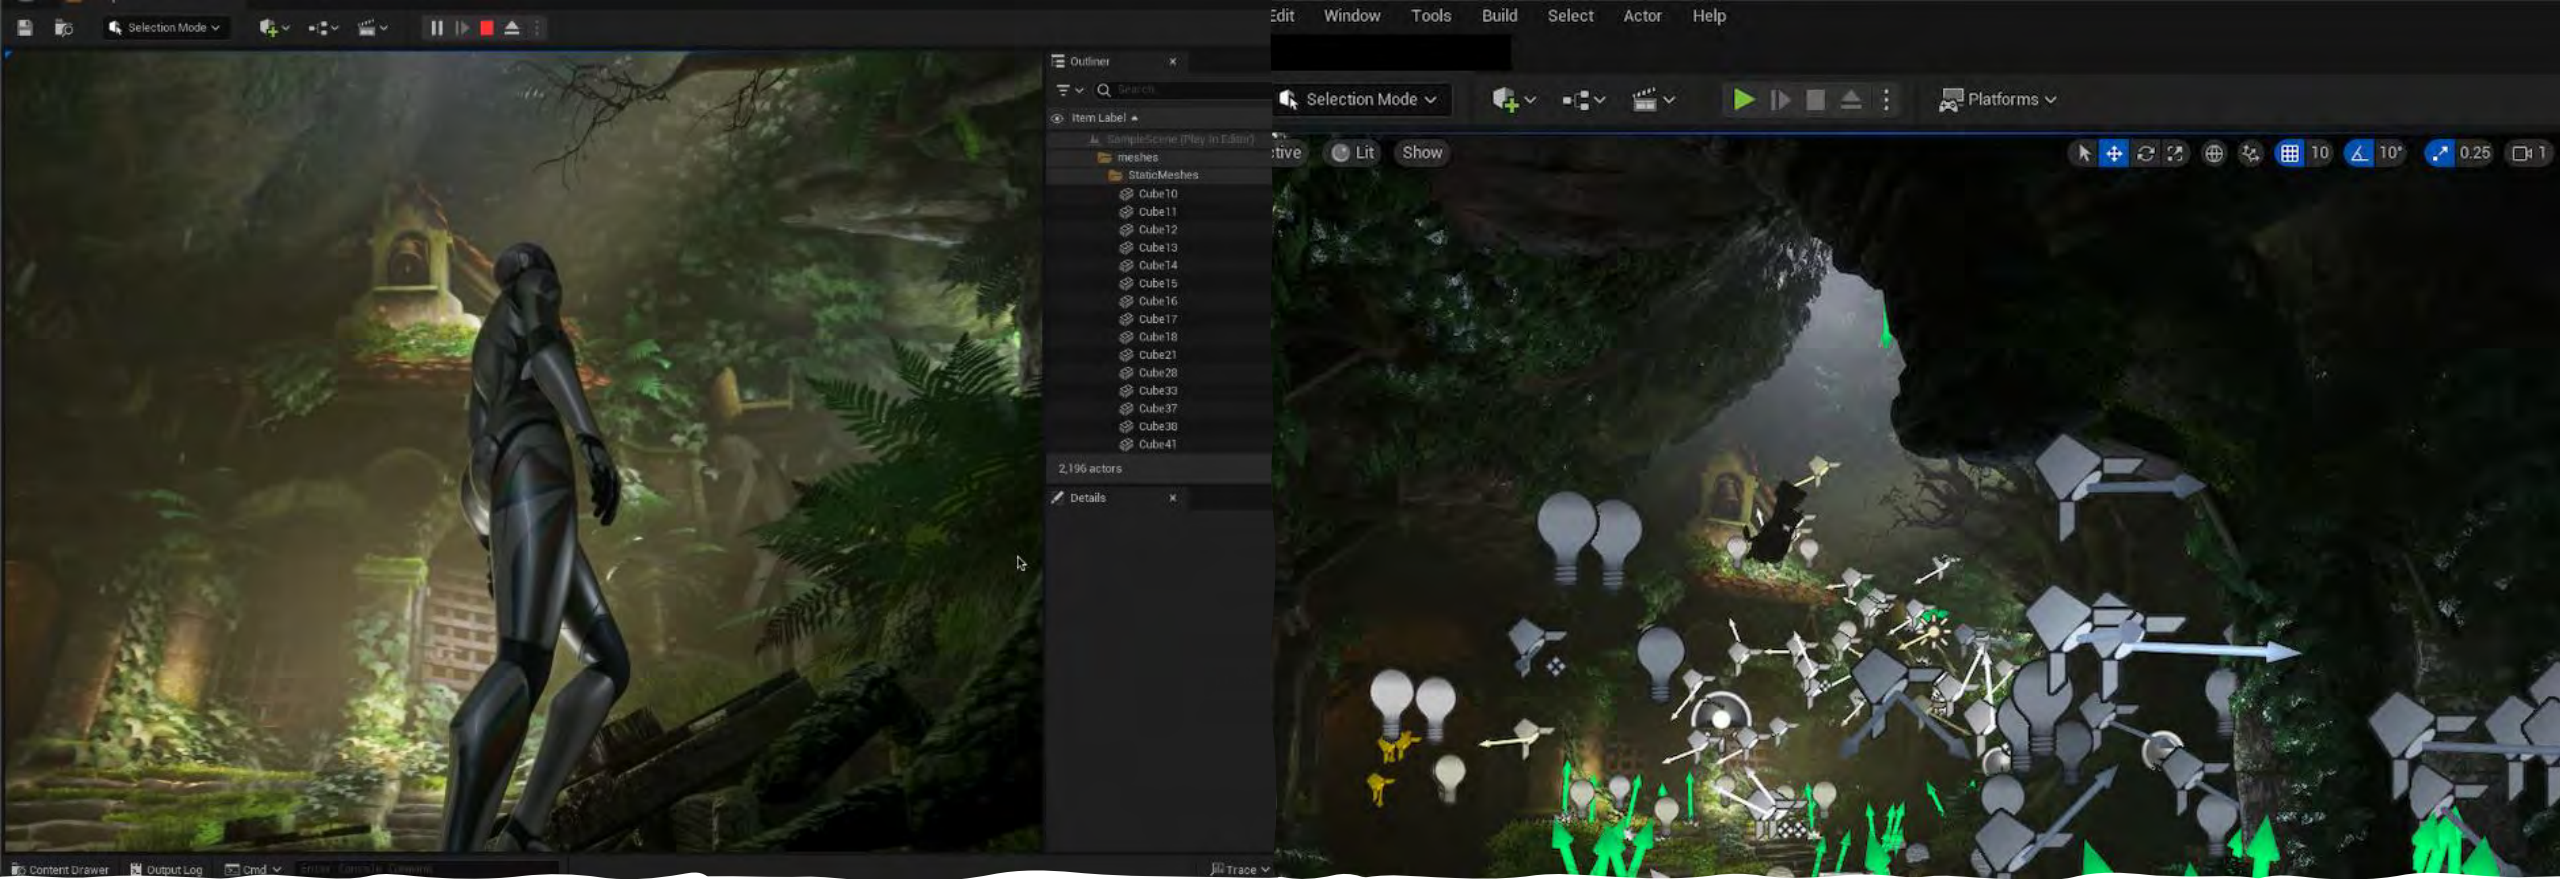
Selection Mode

Outliner
Search
Item Label
SampleScene (Play In Editor)
meshes
StaticMeshes
Cube10
Cube11
Cube12
Cube13
Cube14
Cube15
Cube16
Cube17
Cube18
Cube21
Cube28
Cube33
Cube37
Cube38
Cube41
2,196 actors
Details

Content Drawer
Output Log
Cmd
Enter Console Command
Trace

Edit Window Tools Build Select Actor Help

Selection Mode
Platforms
tive
Lit
Show
10
10°
0.25
1